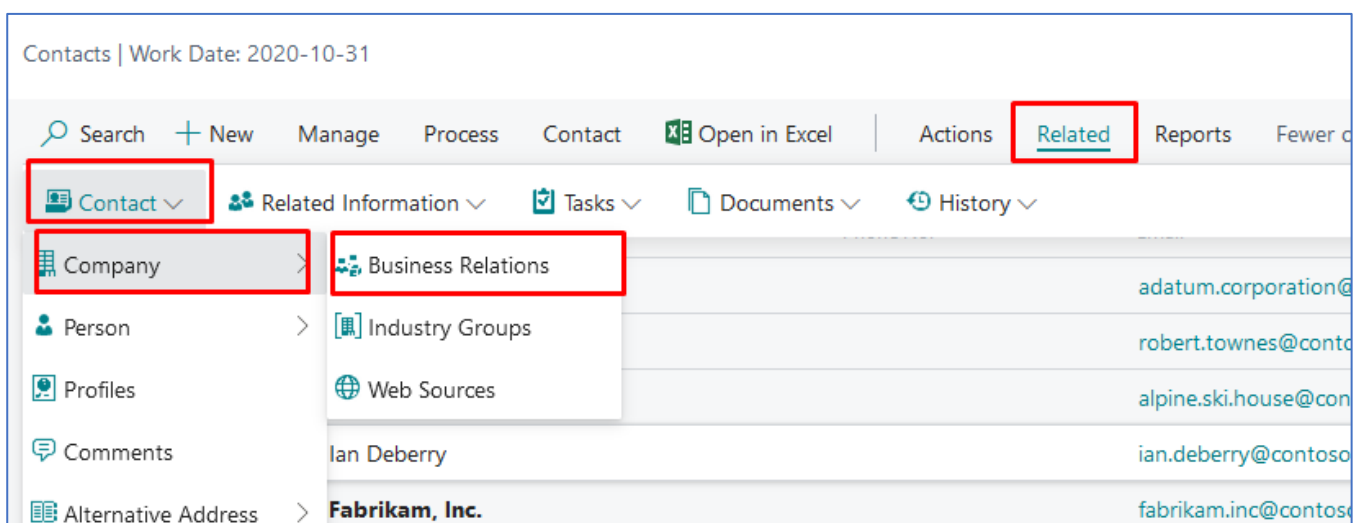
Contacts | Work Date: 2020-10-31

Search + New Manage Process Contact Open in Excel Actions Related Reports Fewer o

Contact Related Information Tasks Documents History

Company
Person
Profiles
Comments
Alternative Address

Business Relations
Industry Groups
Web Sources

adatum.corporation@
robert.townes@conto
alpine.ski.house@con
Ian Deberry ian.deberry@contoso
Fabrikam, Inc. fabrikam.inc@contoso